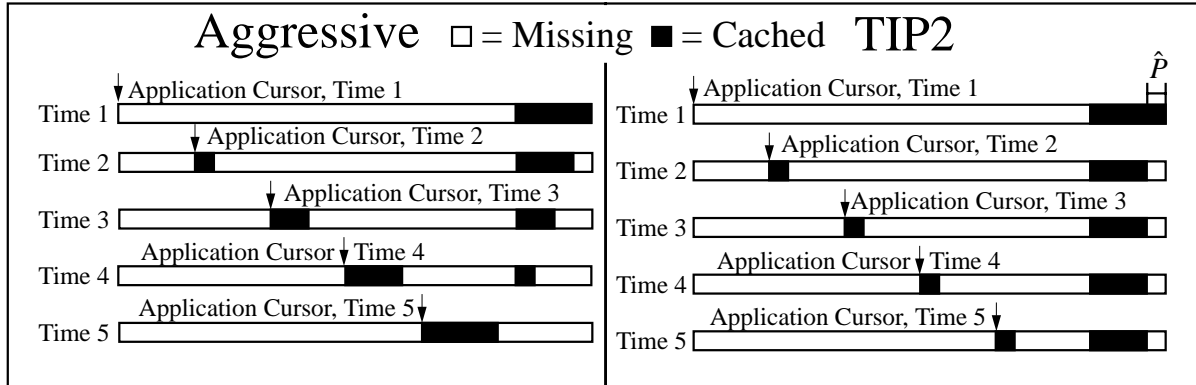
Aggressive □ = Missing ■ = Cached TIP2

Application Cursor, Time 1
Time 1
Application Cursor, Time 2
Time 2
Application Cursor, Time 3
Time 3
Application Cursor Time 4
Time 4
Application Cursor, Time 5
Time 5

$\hat{P}$
Application Cursor, Time 1
Time 1
Application Cursor, Time 2
Time 2
Application Cursor, Time 3
Time 3
Application Cursor Time 4
Time 4
Application Cursor, Time 5
Time 5